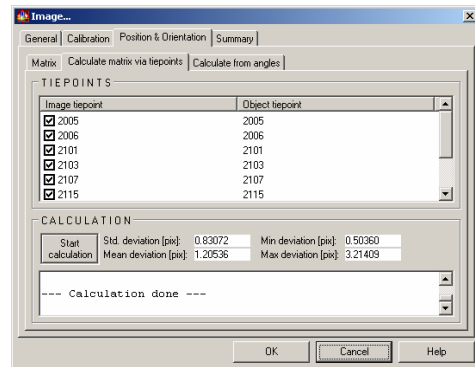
Image...

General | Calibration | Position & Orientation | Summary

Matrix | Calculate matrix via tiepoints | Calculate from angles

TIEPOINTS

| Image tiepoint | Object tiepoint |
|---|---|
| 2005 | 2005 |
| 2006 | 2006 |
| 2101 | 2101 |
| 2103 | 2103 |
| 2107 | 2107 |
| 2115 | 2115 |

CALCULATION

Start calculation

Std. deviation [pix]: 0.83072

Mean deviation [pix]: 1.20536

Min deviation [pix]: 0.50360

Max deviation [pix]: 3.21409

--- Calculation done ---

OK | Cancel | Help